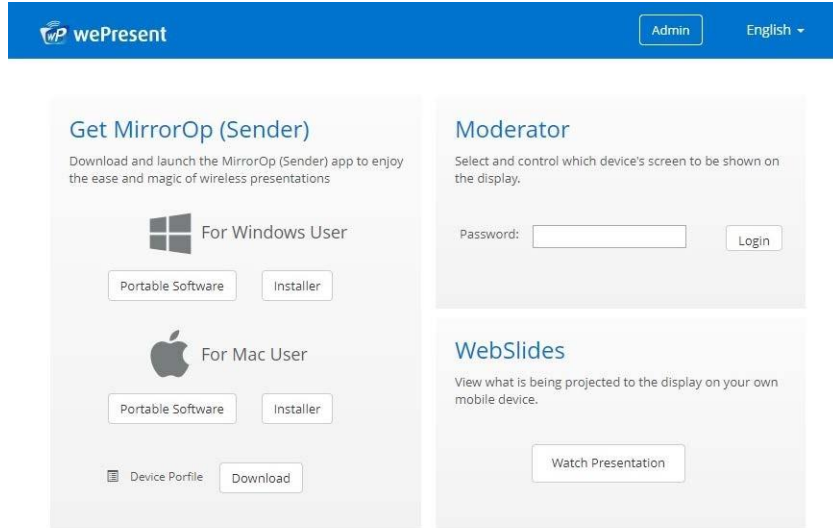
wePresent

Admin

English

Get MirrorOp (Sender)

Download and launch the MirrorOp (Sender) app to enjoy the ease and magic of wireless presentations

For Windows User

Portable Software

Installer

For Mac User

Portable Software

Installer

Device Porfile

Download

Moderator

Select and control which device's screen to be shown on the display.

Password:

Login

WebSlides

View what is being projected to the display on your own mobile device.

Watch Presentation